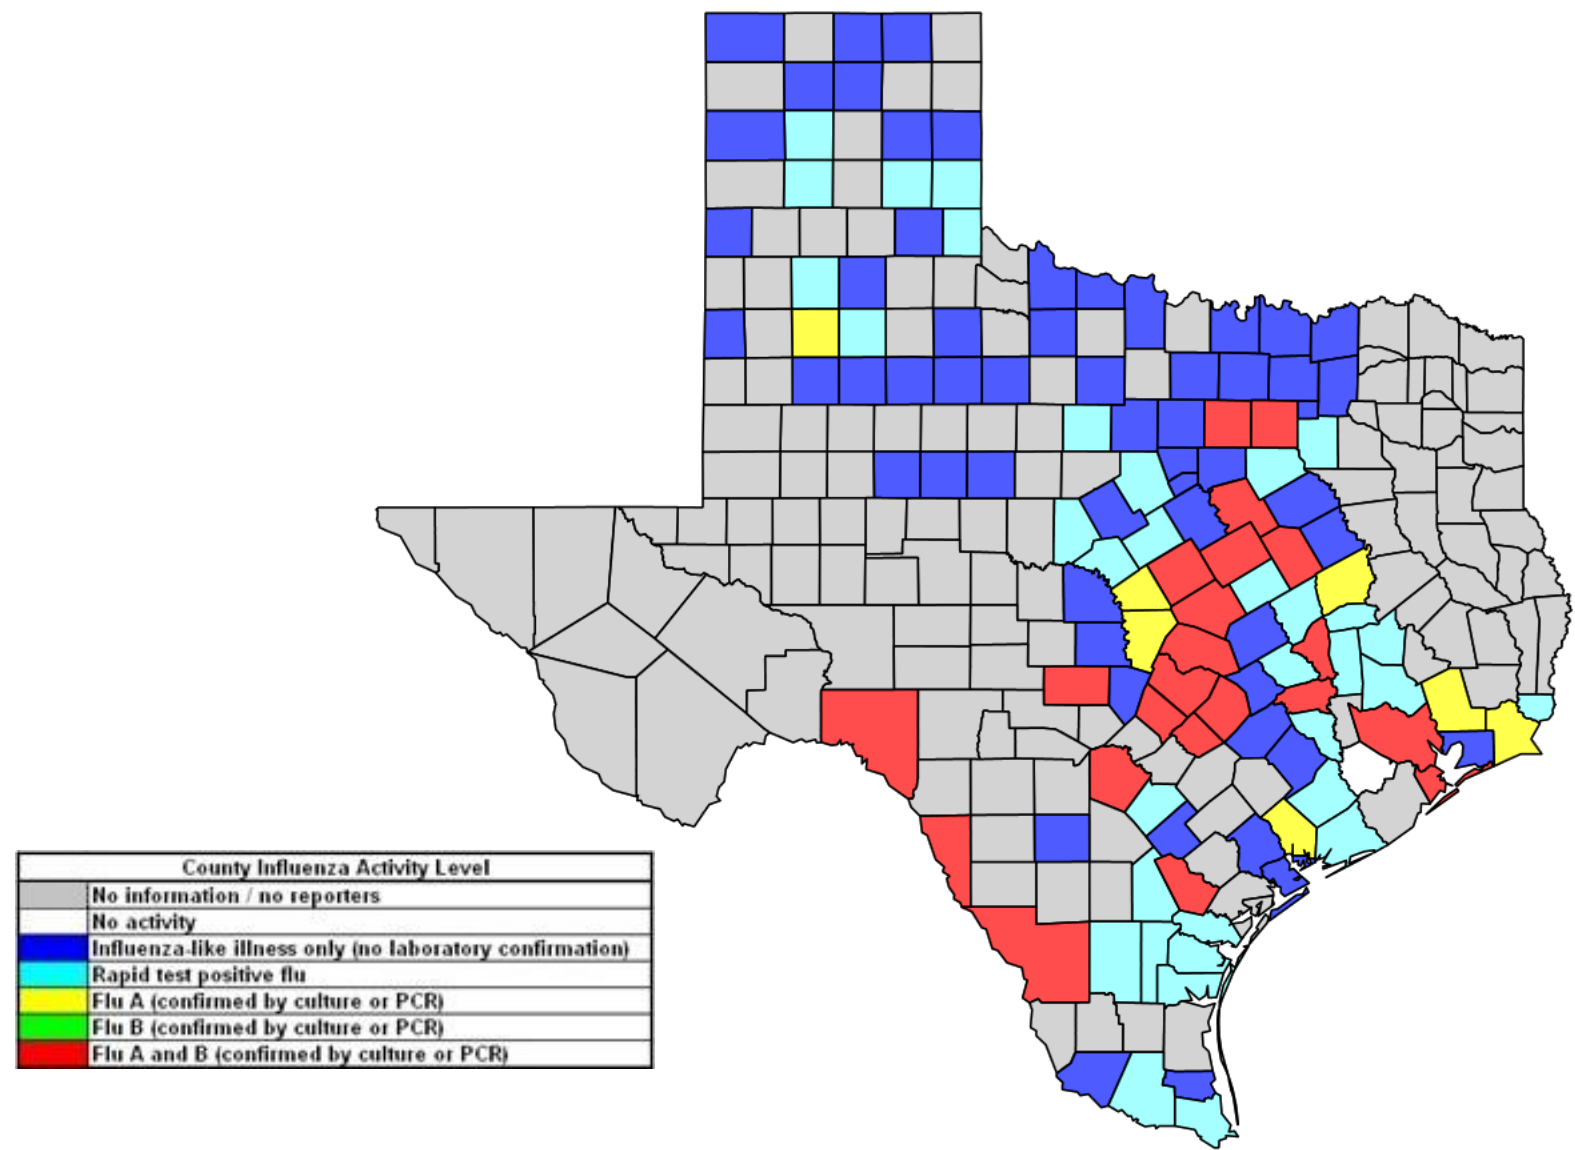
| County Influenza Activity Level |
|---|
| No information / no reporters |
| No activity |
| Influenza-like illness only (no laboratory confirmation) |
| Rapid test positive flu |
| Flu A (confirmed by culture or PCR) |
| Flu B (confirmed by culture or PCR) |
| Flu A and B (confirmed by culture or PCR) |